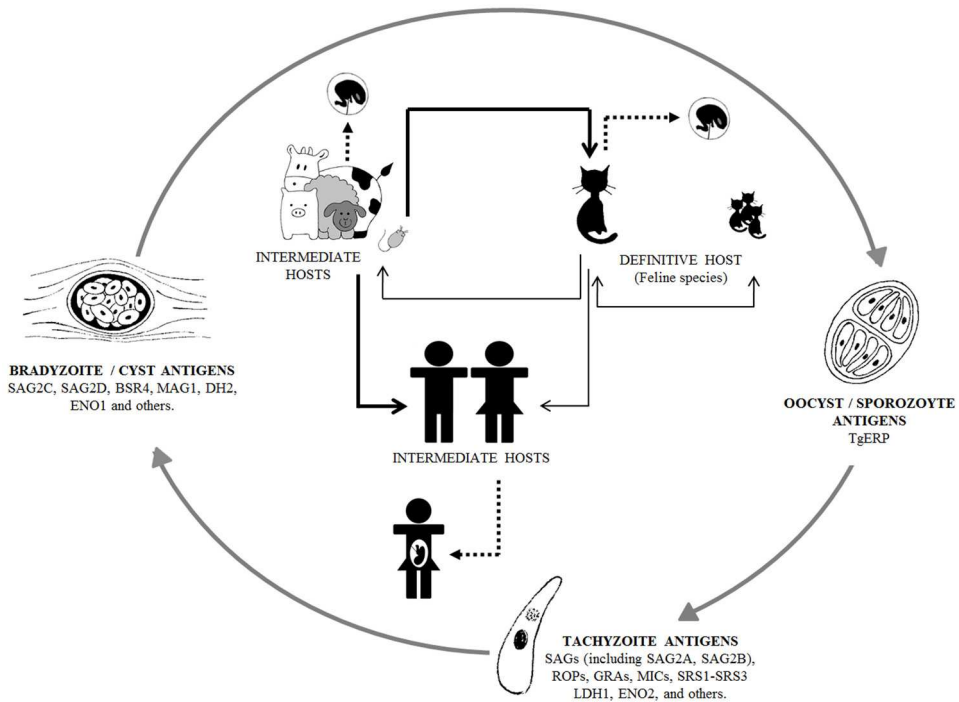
INTERMEDIATE HOSTS

DEFINITIVE HOST
(Feline species)

BRADYZOITE / CYST ANTIGENS
SAG2C, SAG2D, BSR4, MAG1, DH2, ENO1 and others.

INTERMEDIATE HOSTS

OOCYST / SPOROZOYTE ANTIGENS
TgERP

TACHYZOITE ANTIGENS
SAGs (including SAG2A, SAG2B), ROPs, GRAs, MICs, SRS1-SRS3 LDH1, ENO2, and others.